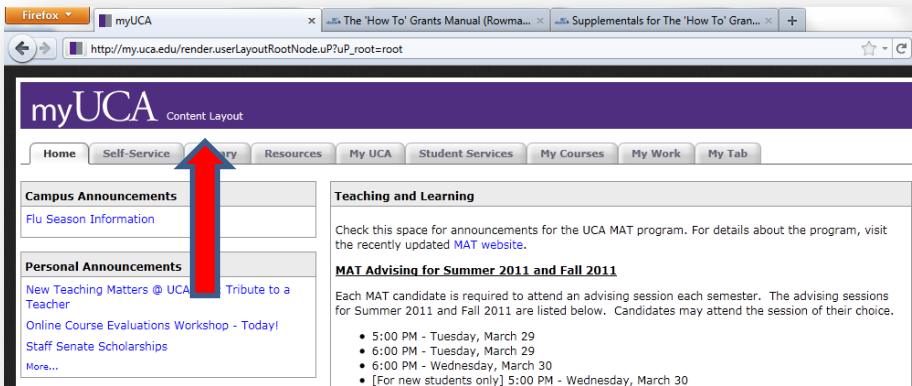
Firefox

myUCA

The 'How To' Grants Manual (Rowma

Supplementals for The 'How To' Gran

+

http://my.uca.edu/render.userLayoutRootNode.uP?uP_root=root

myUCA Content Layout

Home | Self-Service | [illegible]ary | Resources | My UCA | Student Services | My Courses | My Work | My Tab

Campus Announcements

Flu Season Information

Personal Announcements

New Teaching Matters @ UCA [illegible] Tribute to a Teacher

Online Course Evaluations Workshop - Today!

Staff Senate Scholarships

More...

Teaching and Learning

Check this space for announcements for the UCA MAT program. For details about the program, visit the recently updated MAT website.

MAT Advising for Summer 2011 and Fall 2011

Each MAT candidate is required to attend an advising session each semester. The advising sessions for Summer 2011 and Fall 2011 are listed below. Candidates may attend the session of their choice.

- 5:00 PM - Tuesday, March 29
- 6:00 PM - Tuesday, March 29
- 6:00 PM - Wednesday, March 30
- [For new students only] 5:00 PM - Wednesday, March 30